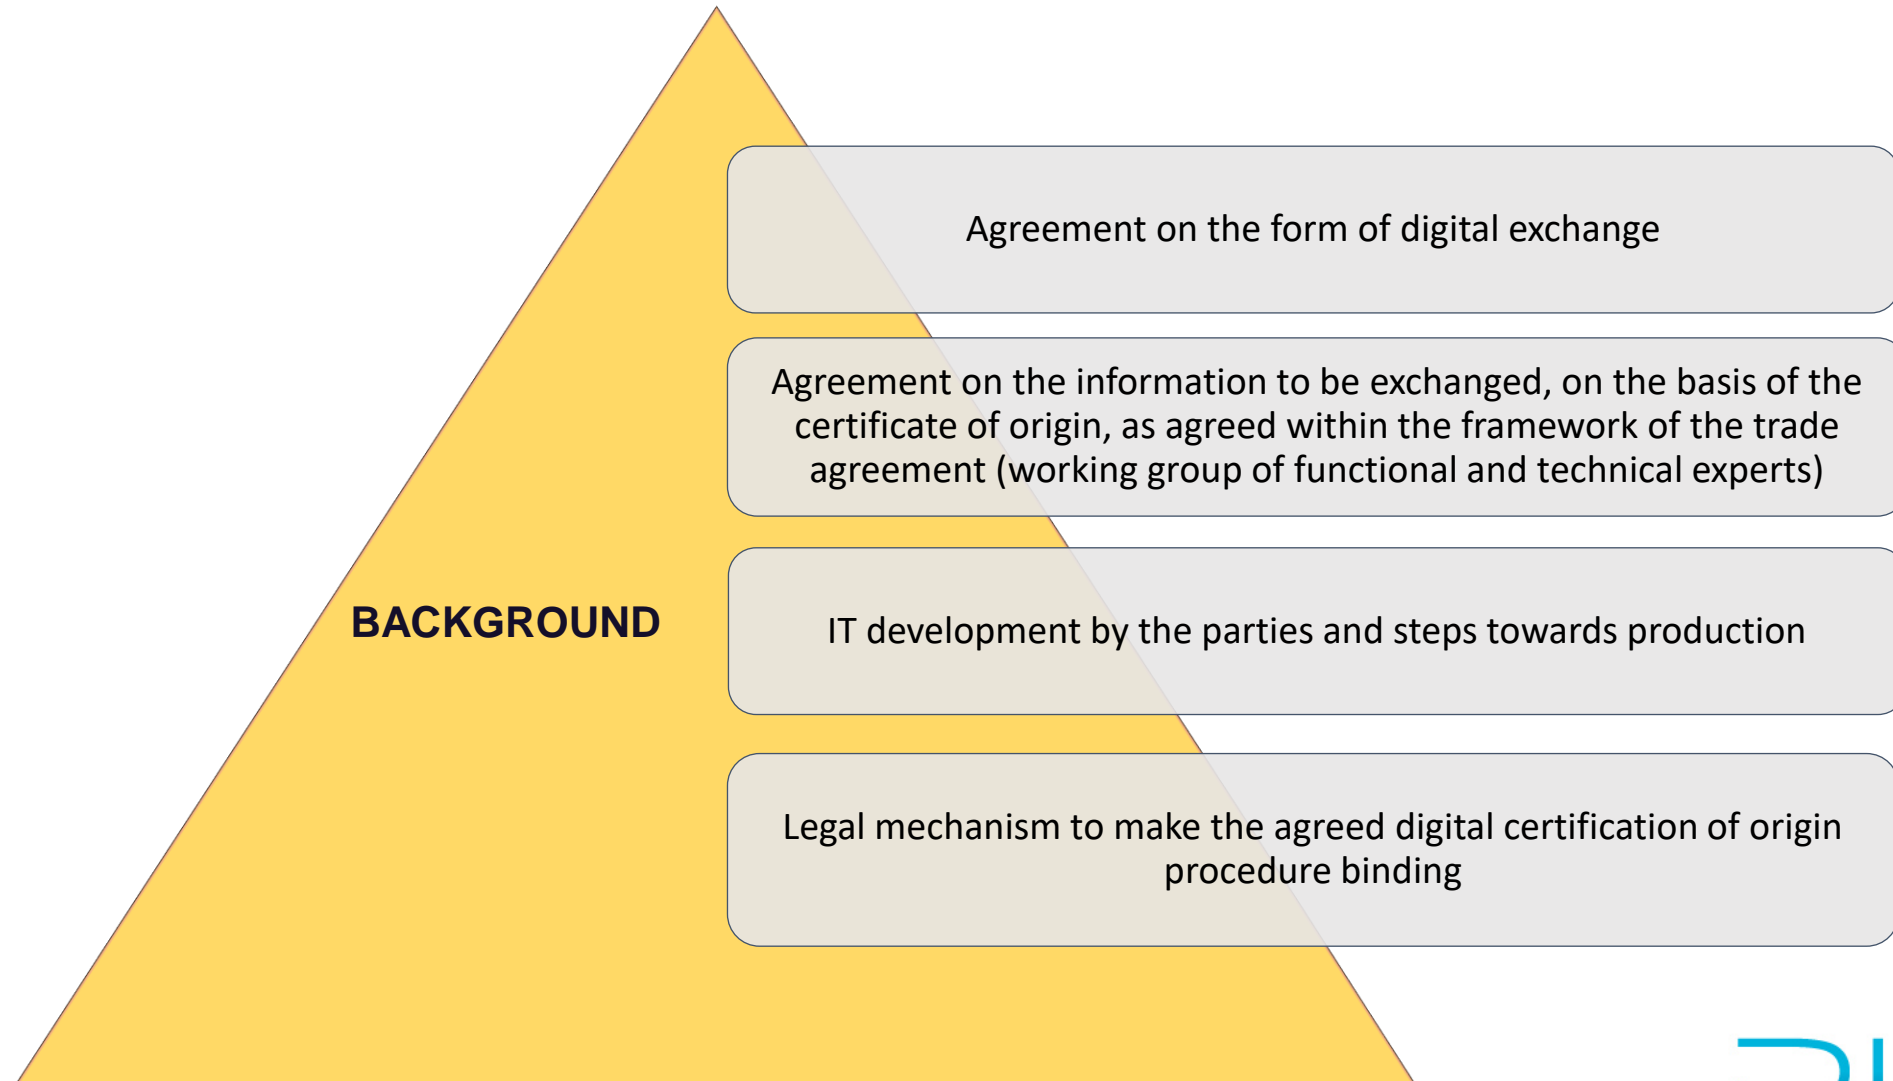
BACKGROUND

Agreement on the form of digital exchange

Agreement on the information to be exchanged, on the basis of the certificate of origin, as agreed within the framework of the trade agreement (working group of functional and technical experts)

IT development by the parties and steps towards production

Legal mechanism to make the agreed digital certification of origin procedure binding